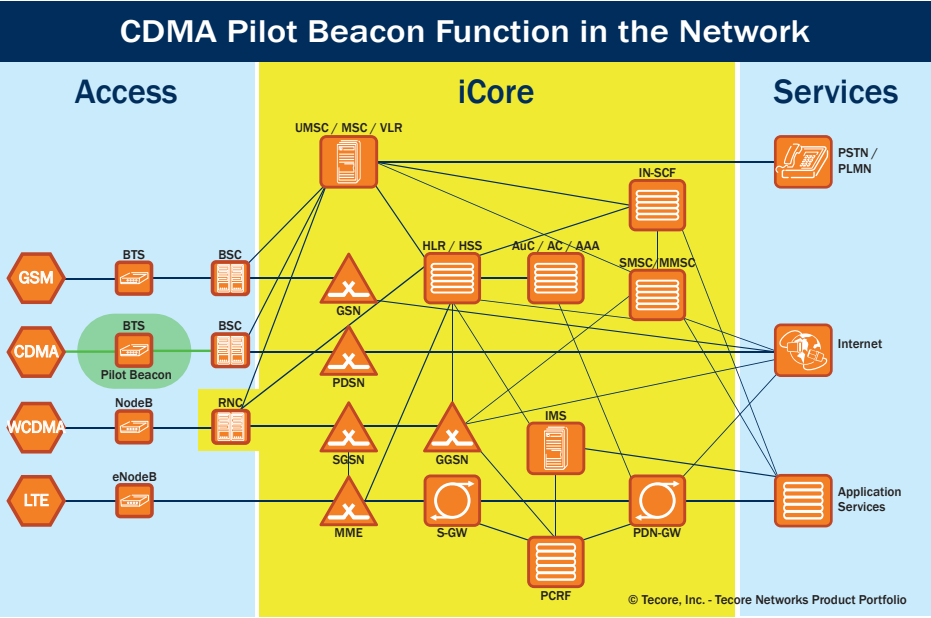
CDMA Pilot Beacon Function in the Network

Access

iCore

Services

UMSC / MSC / VLR

PSTN / PLMN

IN-SCF

HLR / HSS

AuC / AC / AAA

SMSC/MMSC

GSM

BTS

BSC

GSN

CDMA

BTS

Pilot Beacon

BSC

PDSN

Internet

WCDMA

NodeB

RNC

SGSN

GGSN

IMS

LTE

eNodeB

MME

S-GW

PDN-GW

Application Services

PCRF

© Tecore, Inc. - Tecore Networks Product Portfolio